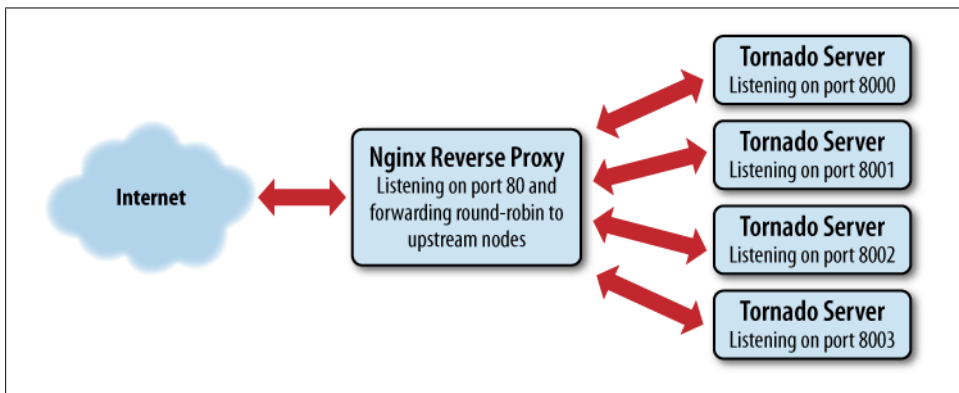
Internet

Nginx Reverse Proxy
Listening on port 80 and forwarding round-robin to upstream nodes

Tornado Server
Listening on port 8000

Tornado Server
Listening on port 8001

Tornado Server
Listening on port 8002

Tornado Server
Listening on port 8003